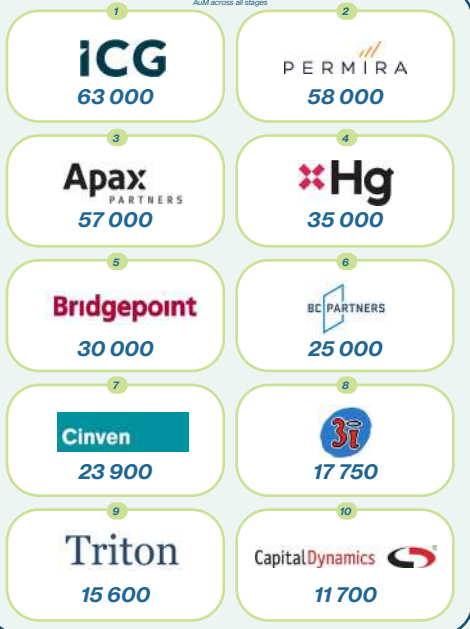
AuM across all stages

1
ICG
63 000

2
PERMIRA
58 000

3
Apax PARTNERS
57 000

4
Hg
35 000

5
Bridgepoint
30 000

6
BC PARTNERS
25 000

7
Cinven
23 900

8
3i
17 750

9
Triton
15 600

10
CapitalDynamics
11 700